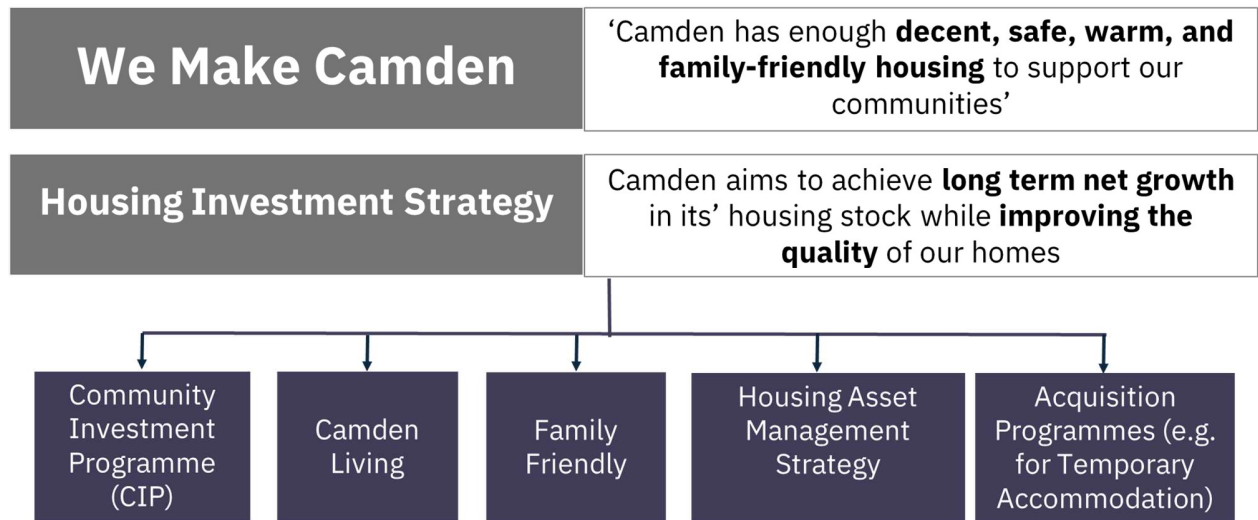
We Make Camden

‘Camden has enough **decent, safe, warm, and family-friendly housing** to support our communities’

Housing Investment Strategy

Camden aims to achieve **long term net growth** in its’ housing stock while **improving the quality** of our homes

Community Investment Programme (CIP)

Camden Living

Family Friendly

Housing Asset Management Strategy

Acquisition Programmes (e.g. for Temporary Accommodation)